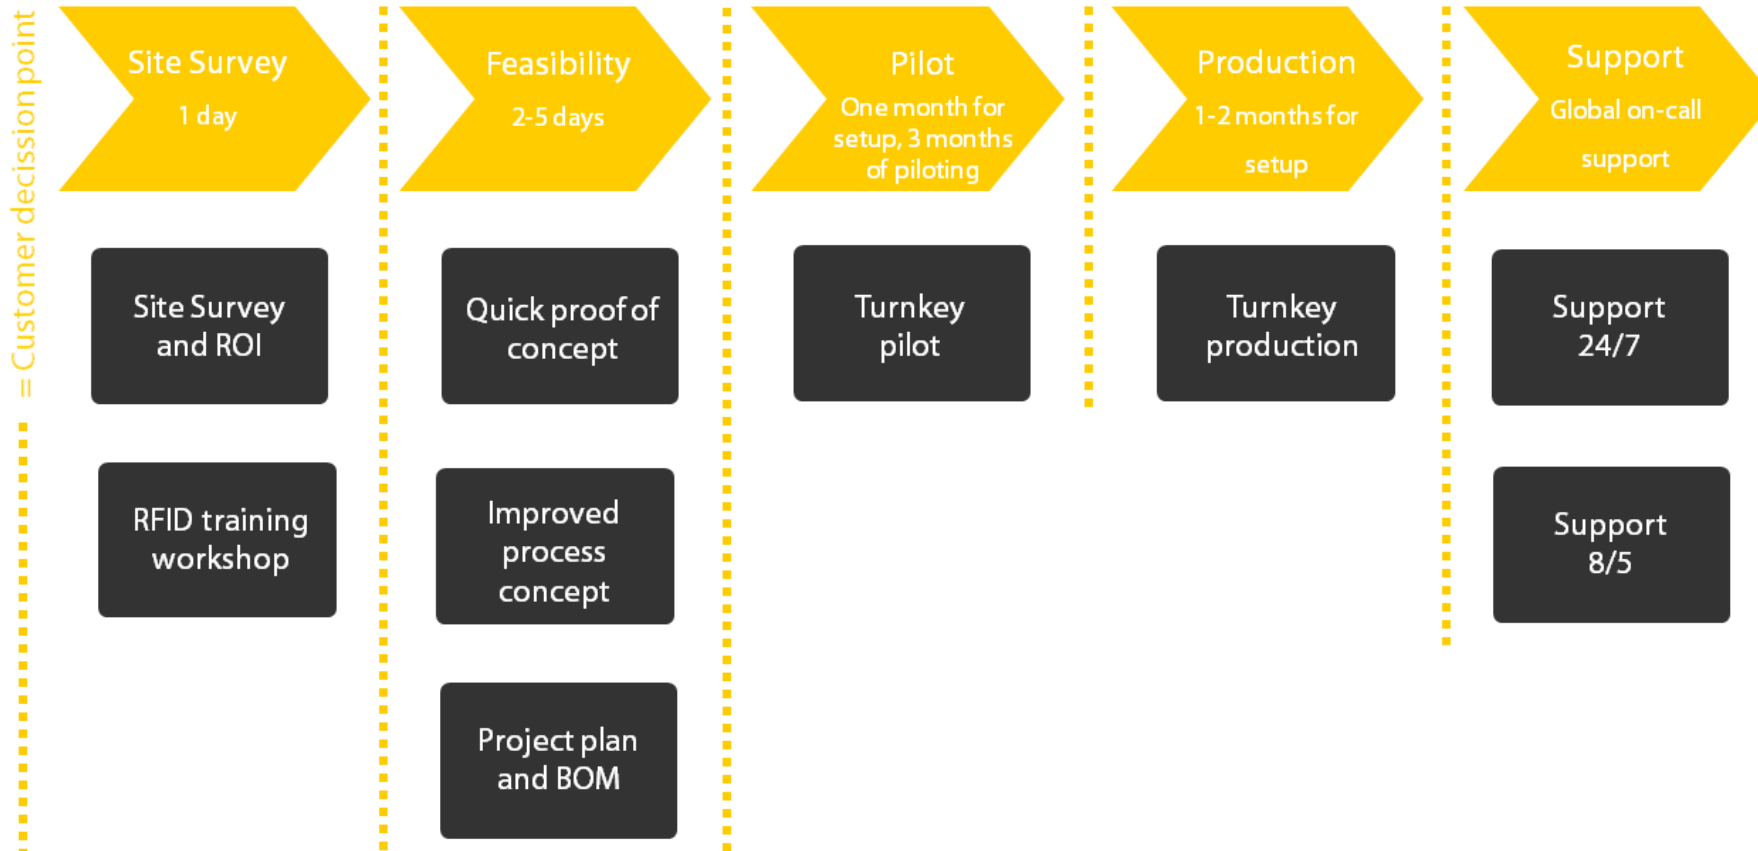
= Customer decission point

Site Survey
1 day

Site Survey and ROI

RFID training workshop

Feasibility
2-5 days

Quick proof of concept

Improved process concept

Project plan and BOM

Pilot
One month for setup, 3 months of piloting

Turnkey pilot

Production
1-2 months for setup

Turnkey production

Support
Global on-call support

Support 24/7

Support 8/5